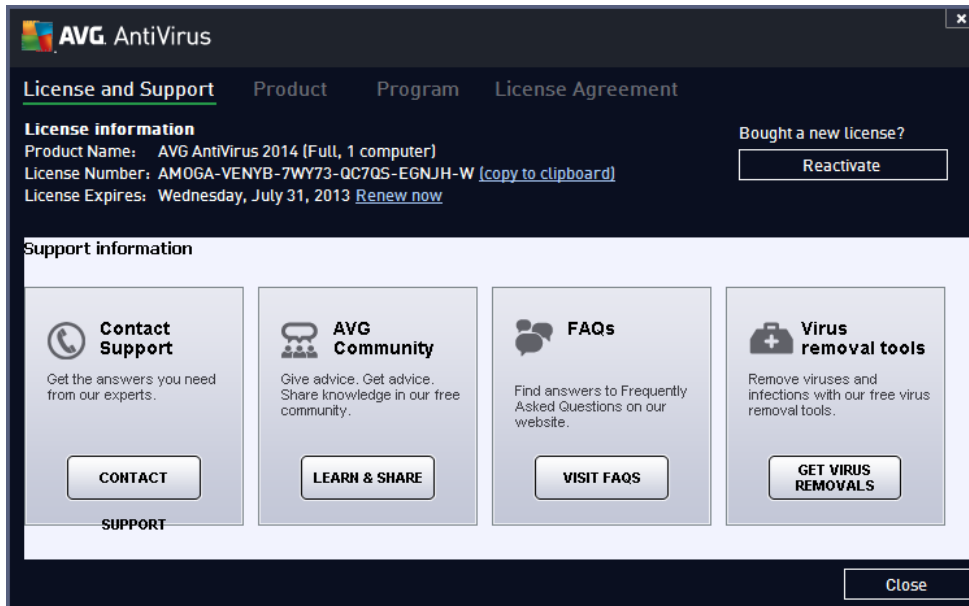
AVG. AntiVirus

×

License and Support    Product    Program    License Agreement

License information
Product Name: AVG AntiVirus 2014 (Full, 1 computer)
License Number: AMOGA-VENYB-7WY73-QC7QS-EGNJH-W (copy to clipboard)
License Expires: Wednesday, July 31, 2013 Renew now

Bought a new license?
Reactivate

Support information

Contact Support
Get the answers you need from our experts.
CONTACT SUPPORT

AVG Community
Give advice. Get advice. Share knowledge in our free community.
LEARN & SHARE

FAQs
Find answers to Frequently Asked Questions on our website.
VISIT FAQS

Virus removal tools
Remove viruses and infections with our free virus removal tools.
GET VIRUS REMOVALS

Close